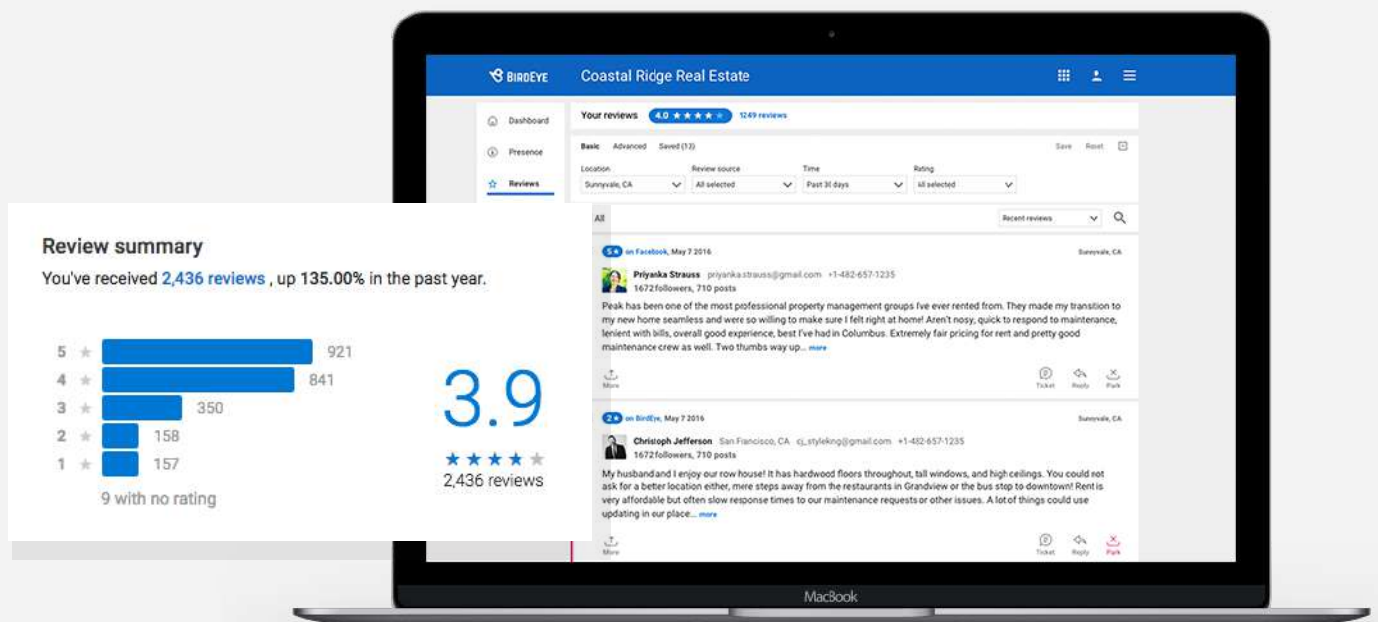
BIRDEYE Coastal Ridge Real Estate

Dashboard
Presence
Reviews

Your reviews 4.0 ★★★★ 1249 reviews

Basic Advanced Saved (12) Save Reset

Location Sunnyvale, CA
Review source All selected
Time Past 30 days
Rating All selected

All Recent reviews

5★ on Facebook, May 7 2016 Sunnyvale, CA
Priyanka Strauss priyanka.strauss@gmail.com +1-482-657-1235
1672 followers, 710 posts
Peak has been one of the most professional property management groups I've ever rented from. They made my transition to my new home seamless and were so willing to make sure I felt right at home! Aren't nosy, quick to respond to maintenance, lenient with bills, overall good experience, best I've had in Columbus. Extremely fair pricing for rent and pretty good maintenance crew as well. Two thumbs way up... more
More Ticket Reply Park

2★ on BirdEye, May 7 2016 Sunnyvale, CA
Christoph Jefferson San Francisco, CA cj_styleking@gmail.com +1-482-657-1235
1672 followers, 710 posts
My husband and I enjoy our row house! It has hardwood floors throughout, tall windows, and high ceilings. You could not ask for a better location either, mere steps away from the restaurants in Grandview or the bus step to downtown! Rent is very affordable but often slow response times to our maintenance requests or other issues. A lot of things could use updating in our place... more
More Ticket Reply Park

Review summary
You've received 2,436 reviews , up 135.00% in the past year.

5 ★ 921
4 ★ 841
3 ★ 350
2 ★ 158
1 ★ 157
9 with no rating

3.9
★★★★★
2,436 reviews

MacBook